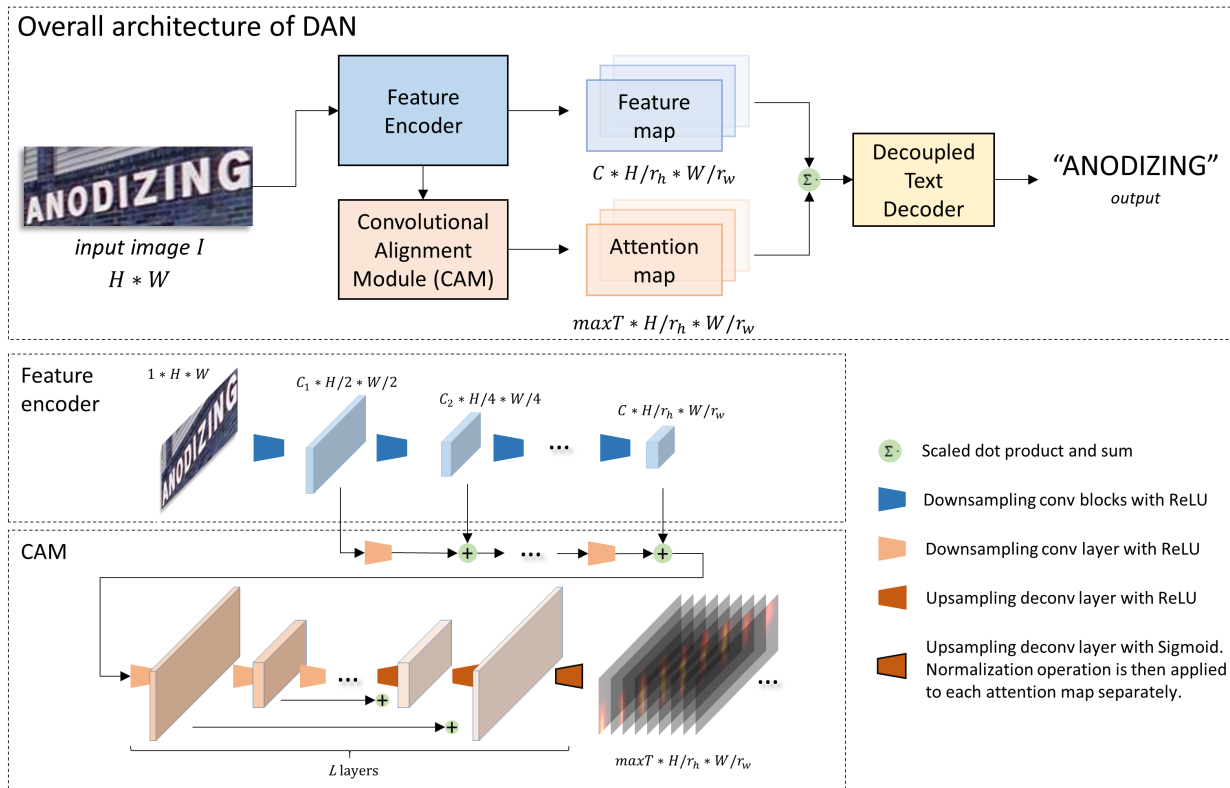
Overall architecture of DAN

ANODIZING

input image $I$
$H * W$

Feature Encoder

Convolutional Alignment Module (CAM)

Feature map

$C * H/r_h * W/r_w$

Attention map

$maxT * H/r_h * W/r_w$

$\Sigma$

Decoupled Text Decoder

"ANODIZING"
output

Feature encoder

$1 * H * W$

ANODIZING

$C_1 * H/2 * W/2$

$C_2 * H/4 * W/4$

...

$C * H/r_h * W/r_w$

CAM

...

...

$L$ layers

...

$maxT * H/r_h * W/r_w$

$\Sigma$ Scaled dot product and sum

Downsampling conv blocks with ReLU

Downsampling conv layer with ReLU

Upsampling deconv layer with ReLU

Upsampling deconv layer with Sigmoid. Normalization operation is then applied to each attention map separately.